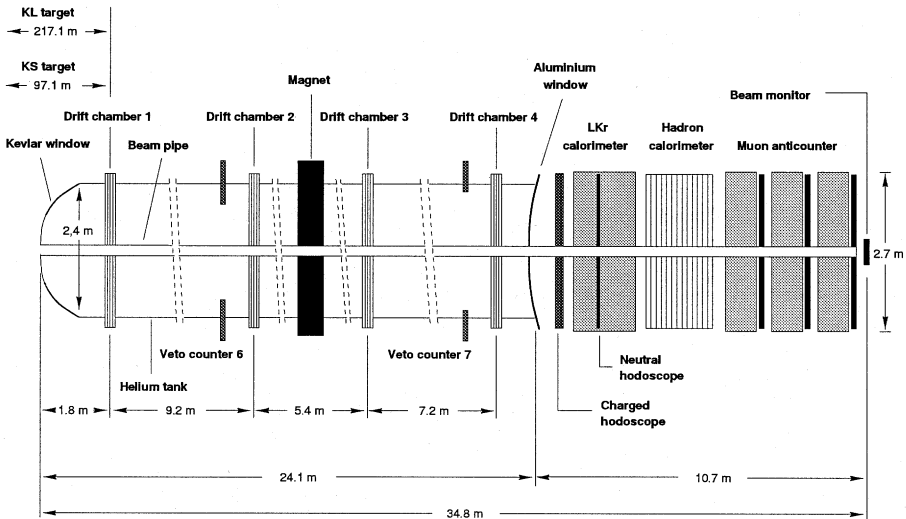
KL target
217.1 m
KS target
97.1 m
Magnet
Aluminium window
Beam monitor
Drift chamber 1
Drift chamber 2
Drift chamber 3
Drift chamber 4
Kevlar window
Beam pipe
LKr calorimeter
Hadron calorimeter
Muon anticounter
2,4 m
2.7 m
Veto counter 6
Veto counter 7
Neutral hodoscope
Helium tank
Charged hodoscope
1.8 m
9.2 m
5.4 m
7.2 m
24.1 m
10.7 m
34.8 m